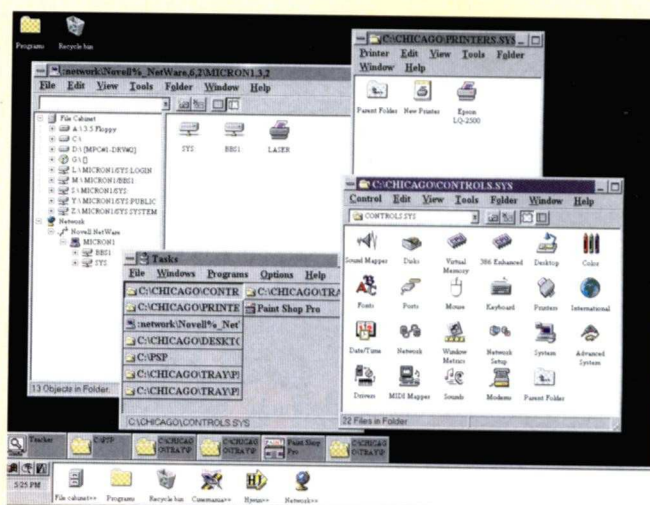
Programs Recycle bin

C:\CHICAGO\PRINTERS.SYS
Printer Edit View Tools Folder Window Help
Parent Folder New Printer Epson LQ-2500

:network\Novell%_NetWare,6,2\MICRON1,3,2
File Edit View Tools Folder Window Help
File Cabinet
A:\3.5 Floppy
C:\
D:\[MPC#1-DRV#2]
G:\
L:\MICRON1\SYS\LOGIN
M:\MICRON1\BBS1
S:\MICRON1\SYS
Y:\MICRON1\SYS\PUBLIC
Z:\MICRON1\SYS\SYSTEM
Network
Novell NetWare
MICRON1
BBS1
SYS
SYS BBS1 LASER
13 Objects in Folder.

C:\CHICAGO\CONTROLS.SYS
Control Edit View Tools Folder Window Help
CONTROLS.SYS
Sound Mapper Disks Virtual Memory 386 Enhanced Desktop Colors
Fonts Ports Mouse Keyboard Printers International
Date/Time Network Window Metrics Network Setup System Advanced System
Drivers MIDI Mapper Sounds Modems Parent Folder
22 Files in Folder

Tasks
File Windows Programs Options Help
C:\CHICAGO\CONTR
C:\CHICAGO\PRINTE
:network\Novell%_Net
C:\CHICAGO\DESKT(
C:\PSP
C:\CHICAGO\TRAY\P
C:\CHICAGO\TRAY\P
C:\CHICAGO\TRA
Paint Shop Pro
C:\CHICAGO\CONTROLS.SYS

Tracker C:\PSP C:\CHICAG O\TRAY\P C:\CHICAG O\TRAY\P Paint Shop Pro C:\CHICAG O\TRAY\P

5:25 PM File cabinet>> Programs Recycle bin Cinemania>> Hjenny>> Network>>